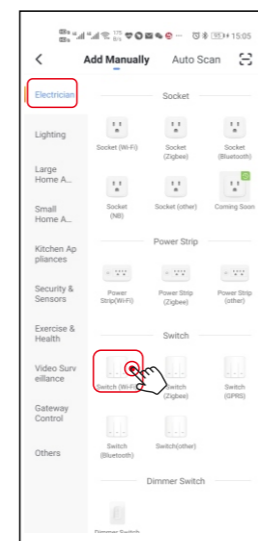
15:05

Add Manually

Auto Scan

Electrician

Lighting

Large Home A...

Small Home A...

Kitchen Appliances

Security & Sensors

Exercise & Health

Video Surveillance

Gateway Control

Others

Socket

Socket (Wi-Fi)

Socket (Zigbee)

Socket (Bluetooth)

Socket (NB)

Socket (other)

Coming Soon

Power Strip

Power Strip(Wi-Fi)

Power Strip (Zigbee)

Power Strip (other)

Switch

Switch (Wi-Fi)

Switch (Zigbee)

Switch (GPRS)

Switch (Bluetooth)

Switch(other)

Dimmer Switch

Dimmer Switch